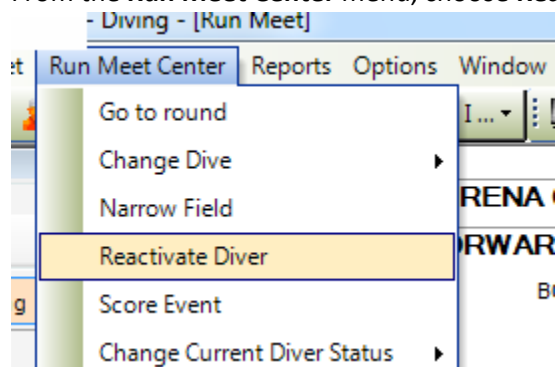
From the Run Meet Center menu, choose Re

- Diving - [Run Meet]

et Run Meet Center Reports Options Window

Go to round

Change Dive

Narrow Field

Reactivate Diver

Score Event

Change Current Diver Status

I...

RENA

RWAR

B

g